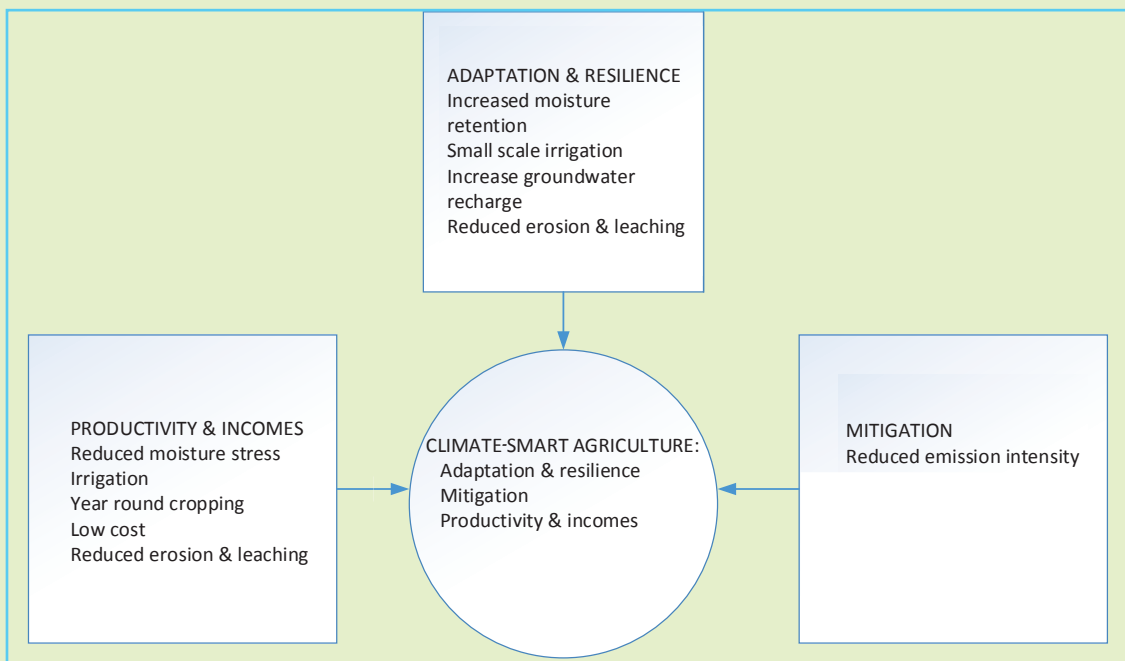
ADAPTATION & RESILIENCE
Increased moisture retention
Small scale irrigation
Increase groundwater recharge
Reduced erosion & leaching

PRODUCTIVITY & INCOMES
Reduced moisture stress
Irrigation
Year round cropping
Low cost
Reduced erosion & leaching

CLIMATE-SMART AGRICULTURE:
Adaptation & resilience
Mitigation
Productivity & incomes

MITIGATION
Reduced emission intensity